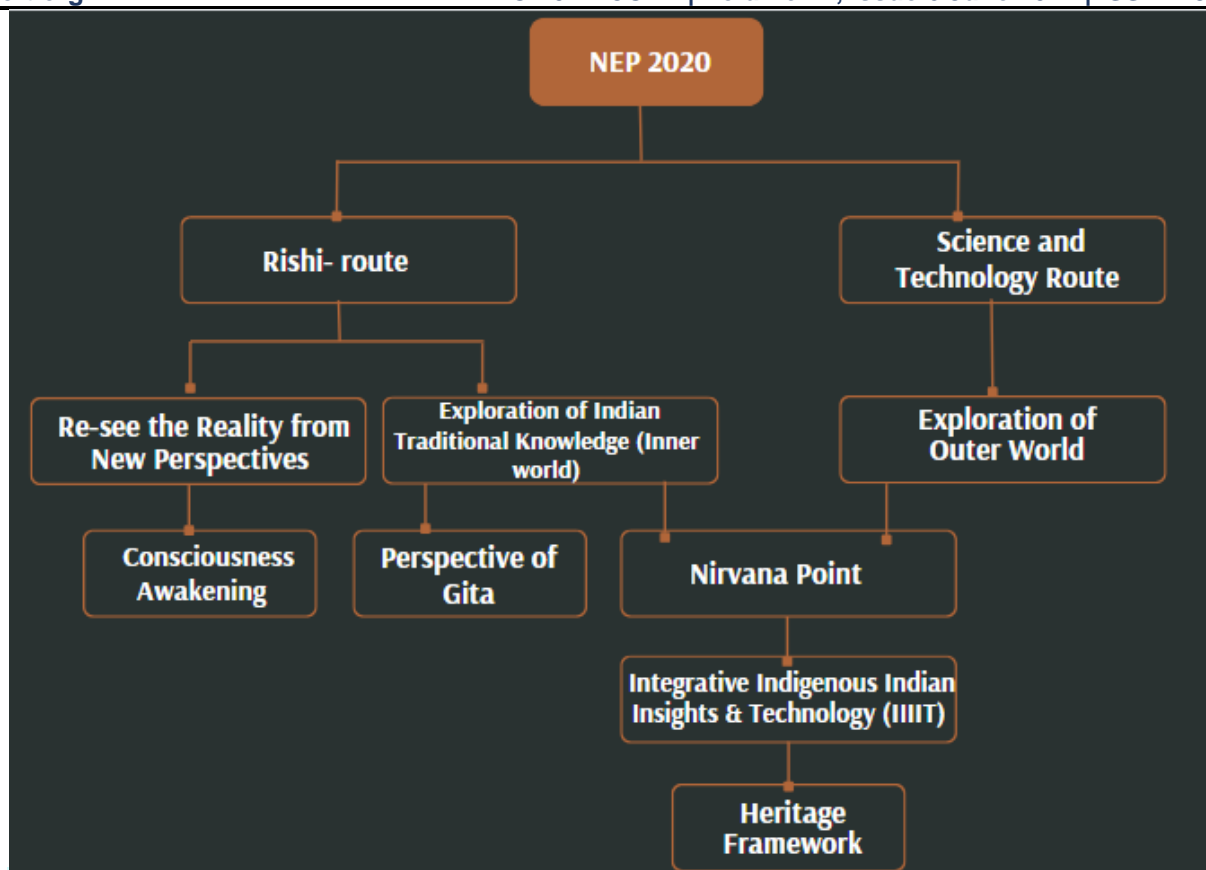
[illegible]

NEP 2020

Rishi- route

Science and Technology Route

Re-see the Reality from New Perspectives

Exploration of Indian Traditional Knowledge (Inner world)

Exploration of Outer World

Consciousness Awakening

Perspective of Gita

Nirvana Point

Integrative Indigenous Indian Insights & Technology (IIIIT)

Heritage Framework